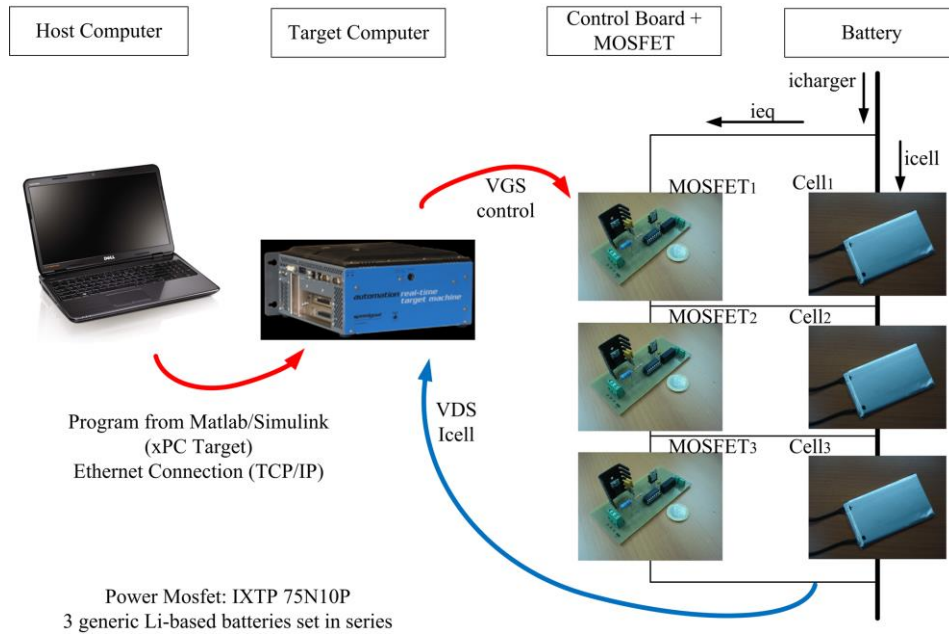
Host Computer

Target Computer

Control Board + MOSFET

Battery

icharger

ieq

icell

VGS control

MOSFET1

Cell1

DELL

automation real-time target machine

MOSFET2

Cell2

Program from Matlab/Simulink (xPC Target) Ethernet Connection (TCP/IP)

VDS Icell

MOSFET3

Cell3

Power Mosfet: IXTP 75N10P 3 generic Li-based batteries set in series